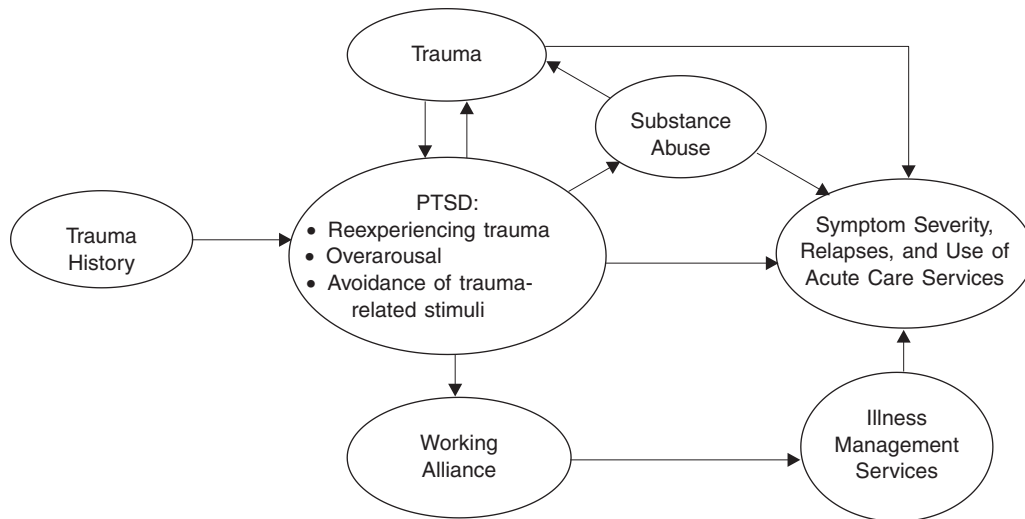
Trauma

Substance Abuse

Trauma History

PTSD:
• Reexperiencing trauma
• Overarousal
• Avoidance of trauma-related stimuli

Symptom Severity, Relapses, and Use of Acute Care Services

Working Alliance

Illness Management Services